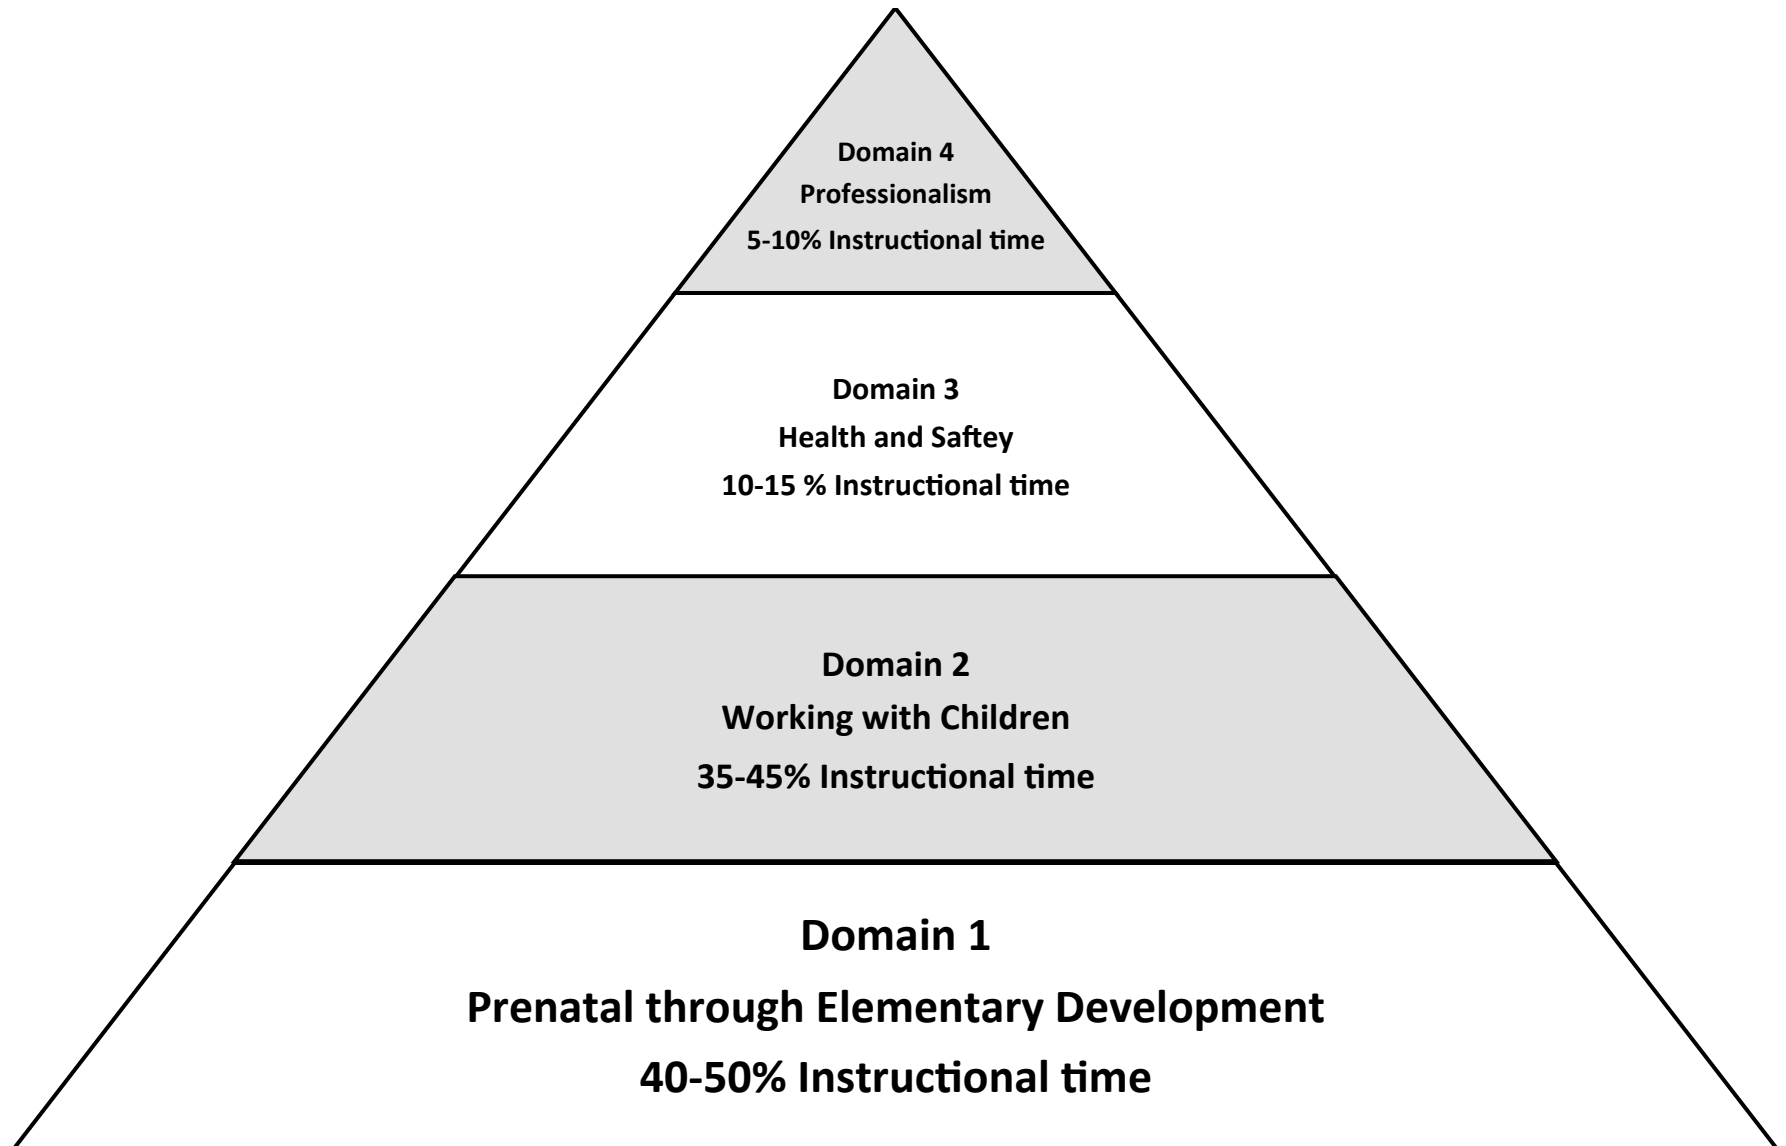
Domain 4
Professionalism
5-10% Instructional time

Domain 3
Health and Saftey
10-15 % Instructional time

Domain 2
Working with Children
35-45% Instructional time

Domain 1
Prenatal through Elementary Development
40-50% Instructional time